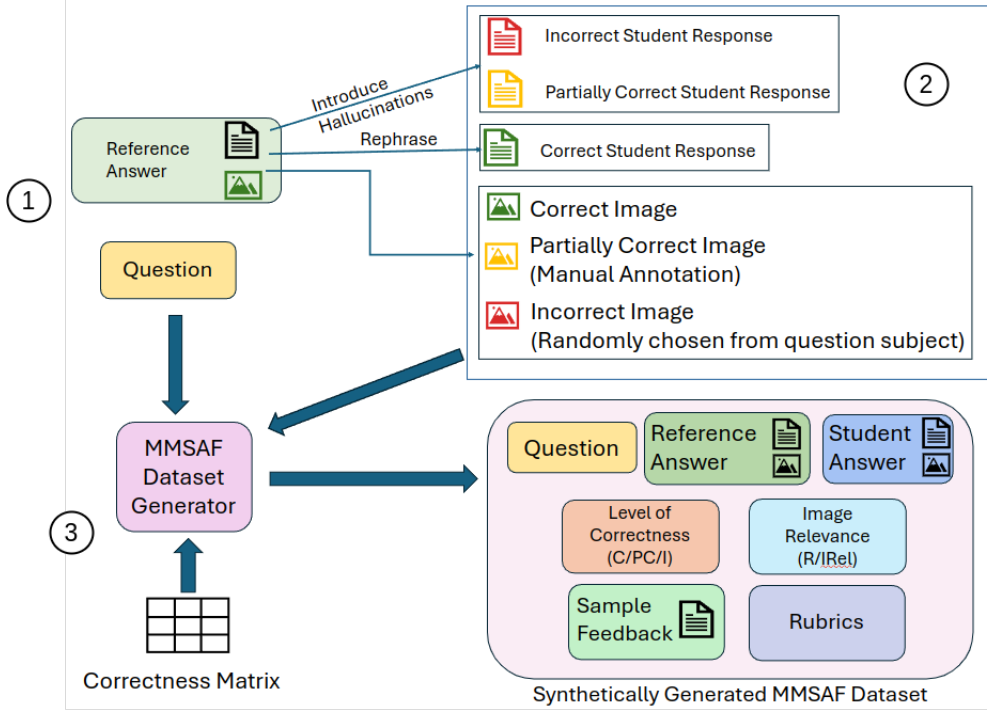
1

Reference Answer

Introduce Hallucinations

Rephrase

Incorrect Student Response

Partially Correct Student Response

2

Correct Student Response

Correct Image

Partially Correct Image (Manual Annotation)

Incorrect Image (Randomly chosen from question subject)

Question

MMSAF Dataset Generator

3

Correctness Matrix

Question

Reference Answer

Student Answer

Level of Correctness (C/PC/I)

Image Relevance (R/IRel)

Sample Feedback

Rubrics

Synthetically Generated MMSAF Dataset